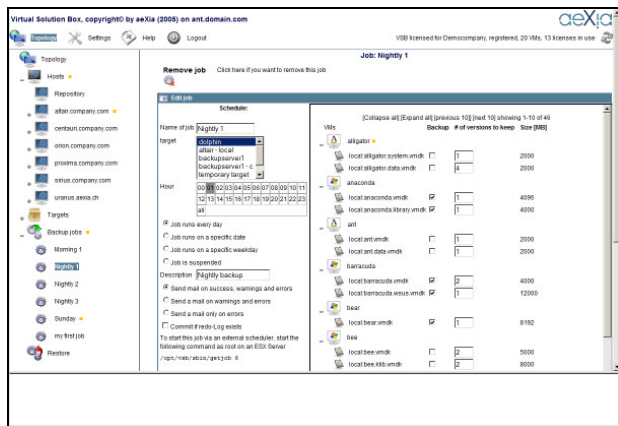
Virtual Solution Box, copyright© by aeXia (2005) on ant.domain.com

aeXia

Topology Settings Help Logout

VSB licensed for Democompany, registered, 20 VMs, 13 licenses in use

Topology
Hosts
Repository
altair.company.com
centauri.company.com
orion.company.com
proxima.company.com
sirius.company.com
uranus.aexia.ch
Targets
Backup jobs
Morning 1
Nightly 1
Nightly 2
Nightly 3
Sunday
my first job
Restore

Job: Nightly 1

Remove job Click here if you want to remove this job

Edit job

Schedule:

Name of job Nightly 1

target dolphin altair - local backupserver1 backupserver1 - c temporary target

Hour

| 00 | 01 | 02 | 03 | 04 | 05 | 06 | 07 | 08 | 09 | 10 | 11 |
|---|---|---|---|---|---|---|---|---|---|---|---|
| 12 | 13 | 14 | 15 | 16 | 17 | 18 | 19 | 20 | 21 | 22 | 23 |
| all | | | | | | | | | | | |

Job runs every day
Job runs on a specific date
Job runs on a specific weekday
Job is suspended

Description Nightly backup

Send mail on success, warnings and errors
Send a mail on warnings and errors
Send a mail only on errors
Commit if redo-Log exists

To start this job via an external scheduler, start the following command as root on an ESX Server
/opt/vsb/sbin/getjob 6

[Collapse all] [Expand all] [previous 10] [next 10] showing 1-10 of 46

| VMs | Backup | # of versions to keep | Size [MB] |
|---|---|---|---|
| alligator | | | |
| local:alligator.system.vmdk | | 1 | 2000 |
| local:alligator.data.vmdk | | 4 | 2000 |
| anaconda | | | |
| local:anaconda.vmdk | ✓ | 1 | 4096 |
| local:anaconda.library.vmdk | ✓ | 1 | 4000 |
| ant | | | |
| local:ant.vmdk | | 1 | 2000 |
| local:ant.data.vmdk | | 1 | 2000 |
| barracuda | | | |
| local:barracuda.vmdk | ✓ | 2 | 4000 |
| local:barracuda.wsus.vmdk | ✓ | 1 | 12000 |
| bear | | | |
| local:bear.vmdk | ✓ | 1 | 8192 |
| bee | | | |
| local:bee.vmdk | | 2 | 5000 |
| local:bee.lib.vmdk | | 2 | 8000 |